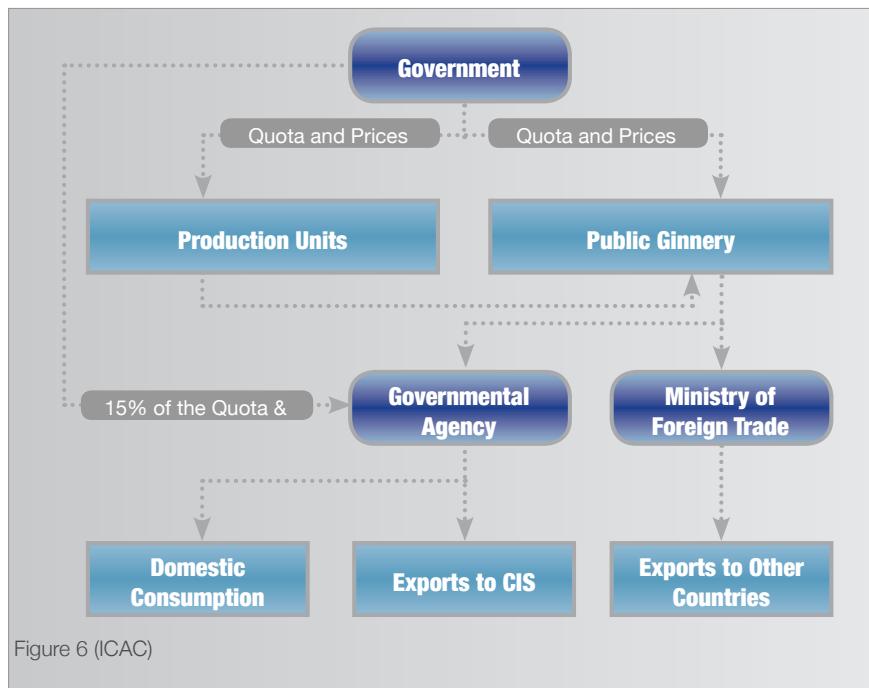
Government

Quota and Prices

Quota and Prices

Production Units

Public Ginnery

15% of the Quota &

Governmental Agency

Ministry of Foreign Trade

Domestic Consumption

Exports to CIS

Exports to Other Countries

Figure 6 (ICAC)